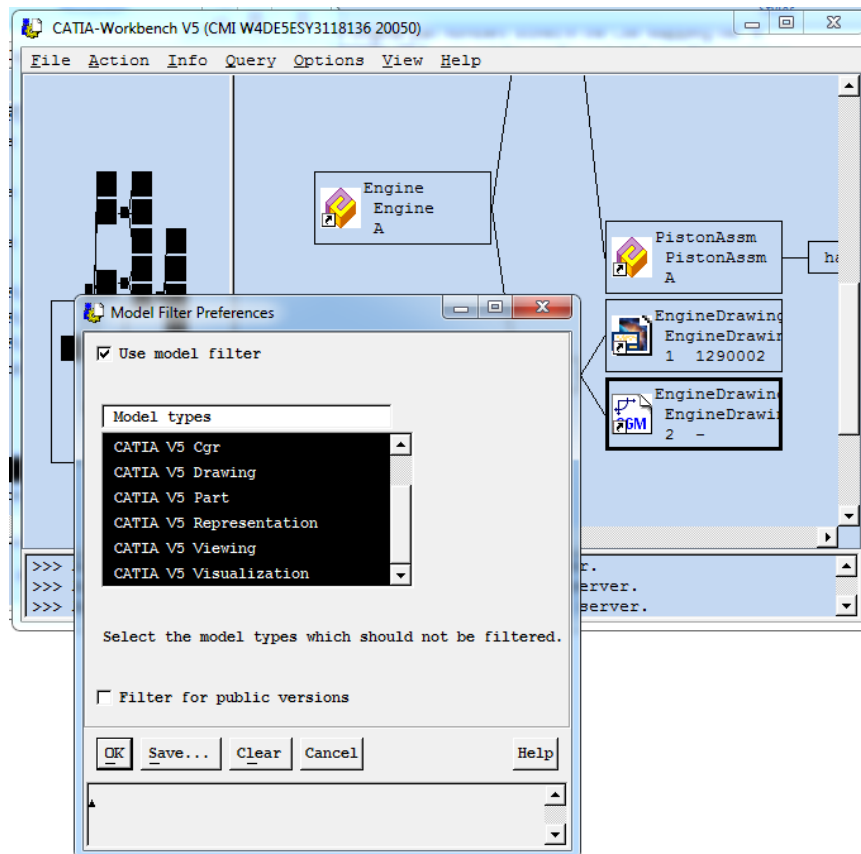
CATIA-Workbench V5 (CMI W4DE5ESY3118136 20050)

File Action Info Query Options View Help

Engine
Engine
A

PistonAssm
PistonAssm
A

ha

EngineDrawing
EngineDrawin
1 1290002

EngineDrawing
EngineDrawin
2 –

>>> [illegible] r.
>>> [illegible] server.
>>> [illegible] server.

Model Filter Preferences

☑ Use model filter

Model types

CATIA V5 Cgr
CATIA V5 Drawing
CATIA V5 Part
CATIA V5 Representation
CATIA V5 Viewing
CATIA V5 Visualization

Select the model types which should not be filtered.

☐ Filter for public versions

OK Save... Clear Cancel Help